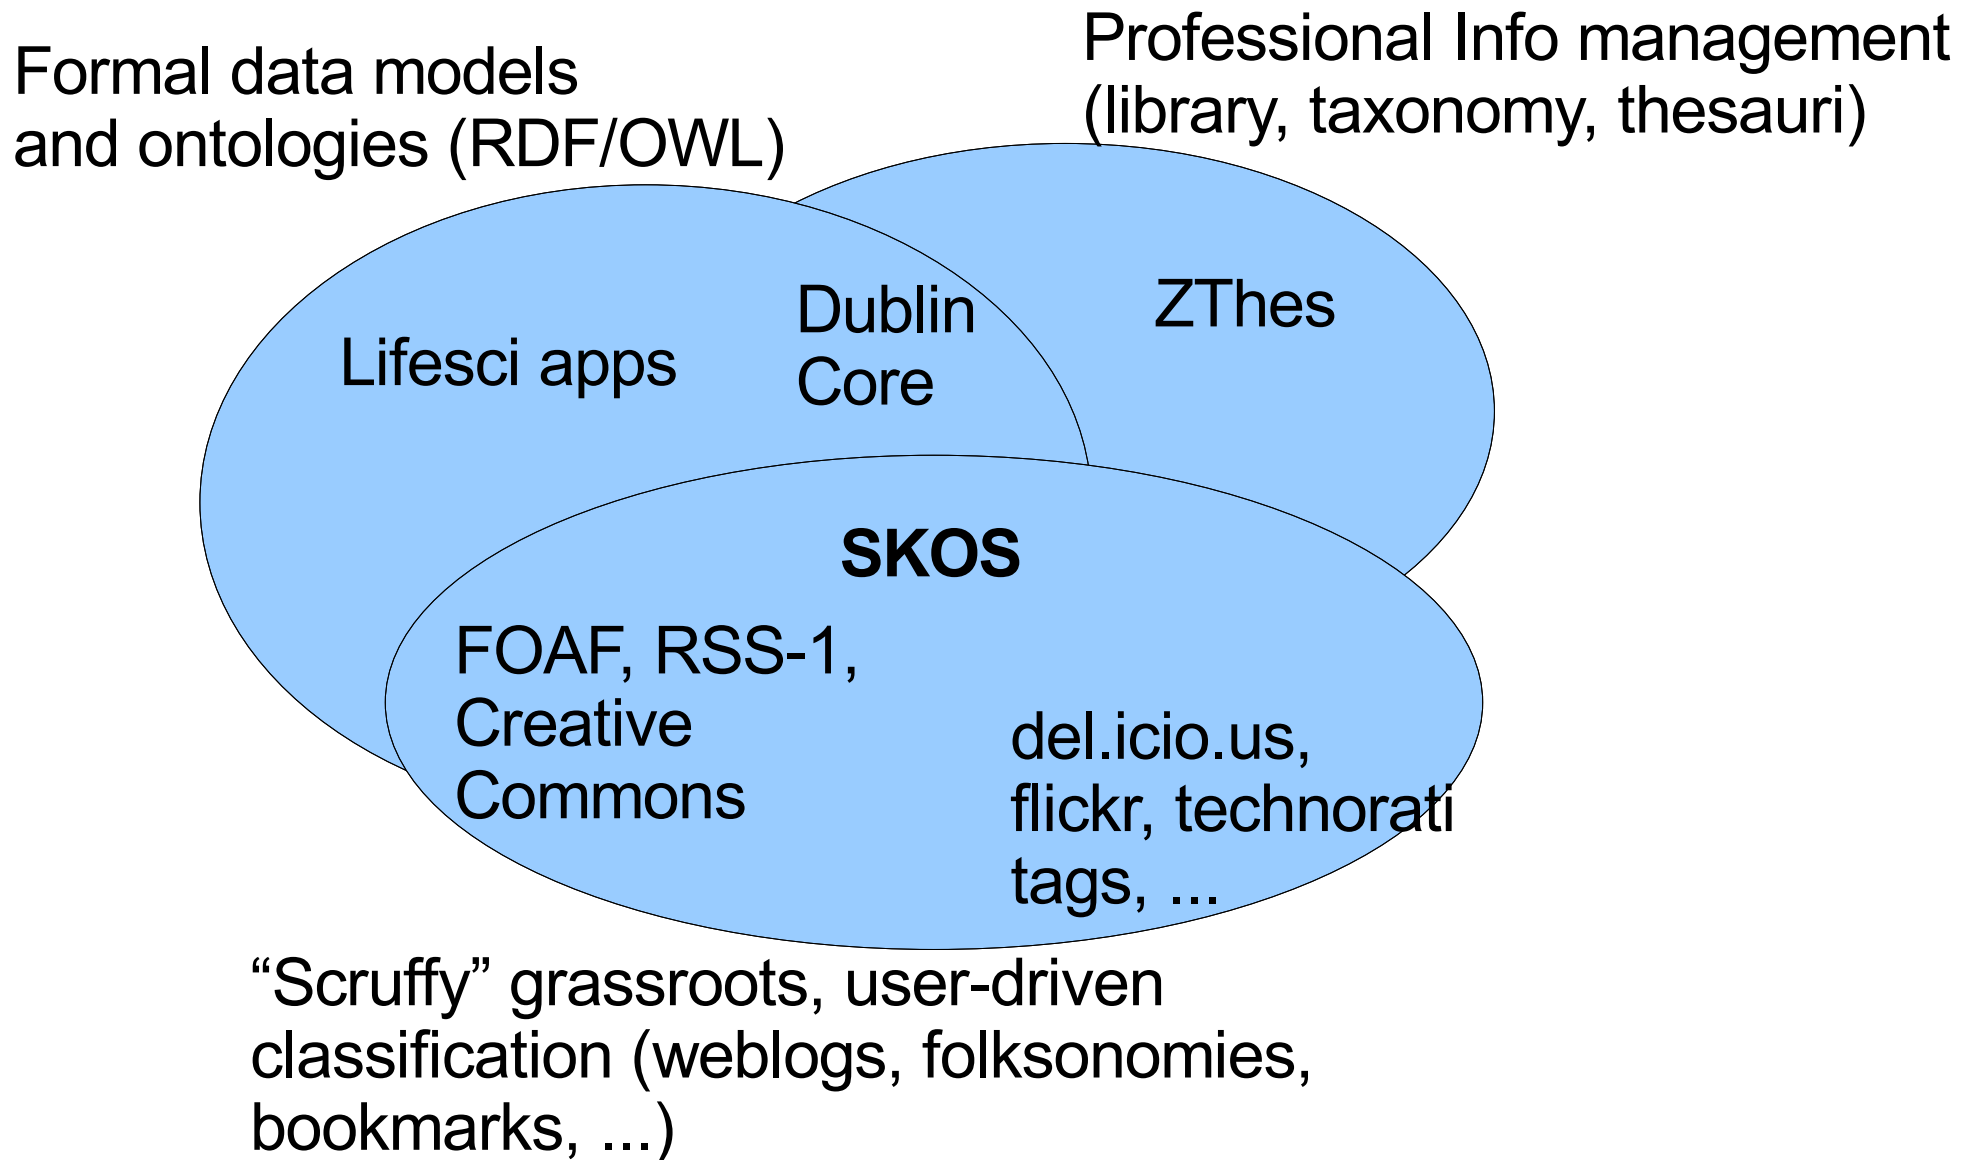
Formal data models and ontologies (RDF/OWL)

Professional Info management (library, taxonomy, thesauri)

Lifesci apps

Dublin Core

ZThes

SKOS

FOAF, RSS-1, Creative Commons

del.icio.us, flickr, technorati tags, ...

“Scruffy” grassroots, user-driven classification (weblogs, folksonomies, bookmarks, ...)